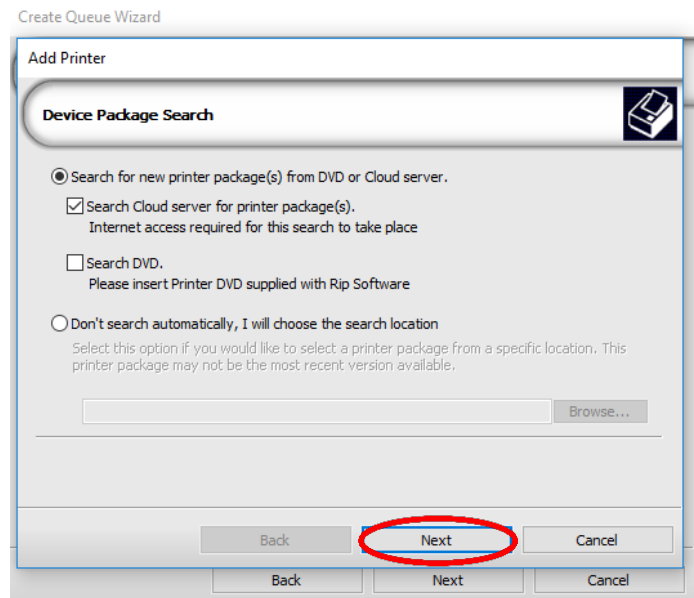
Create Queue Wizard

Add Printer

Device Package Search

Search for new printer package(s) from DVD or Cloud server.

Search Cloud server for printer package(s).
Internet access required for this search to take place

Search DVD.
Please insert Printer DVD supplied with Rip Software

Don't search automatically, I will choose the search location

Select this option if you would like to select a printer package from a specific location. This printer package may not be the most recent version available.

Browse...

Back

Next

Cancel

Back

Next

Cancel